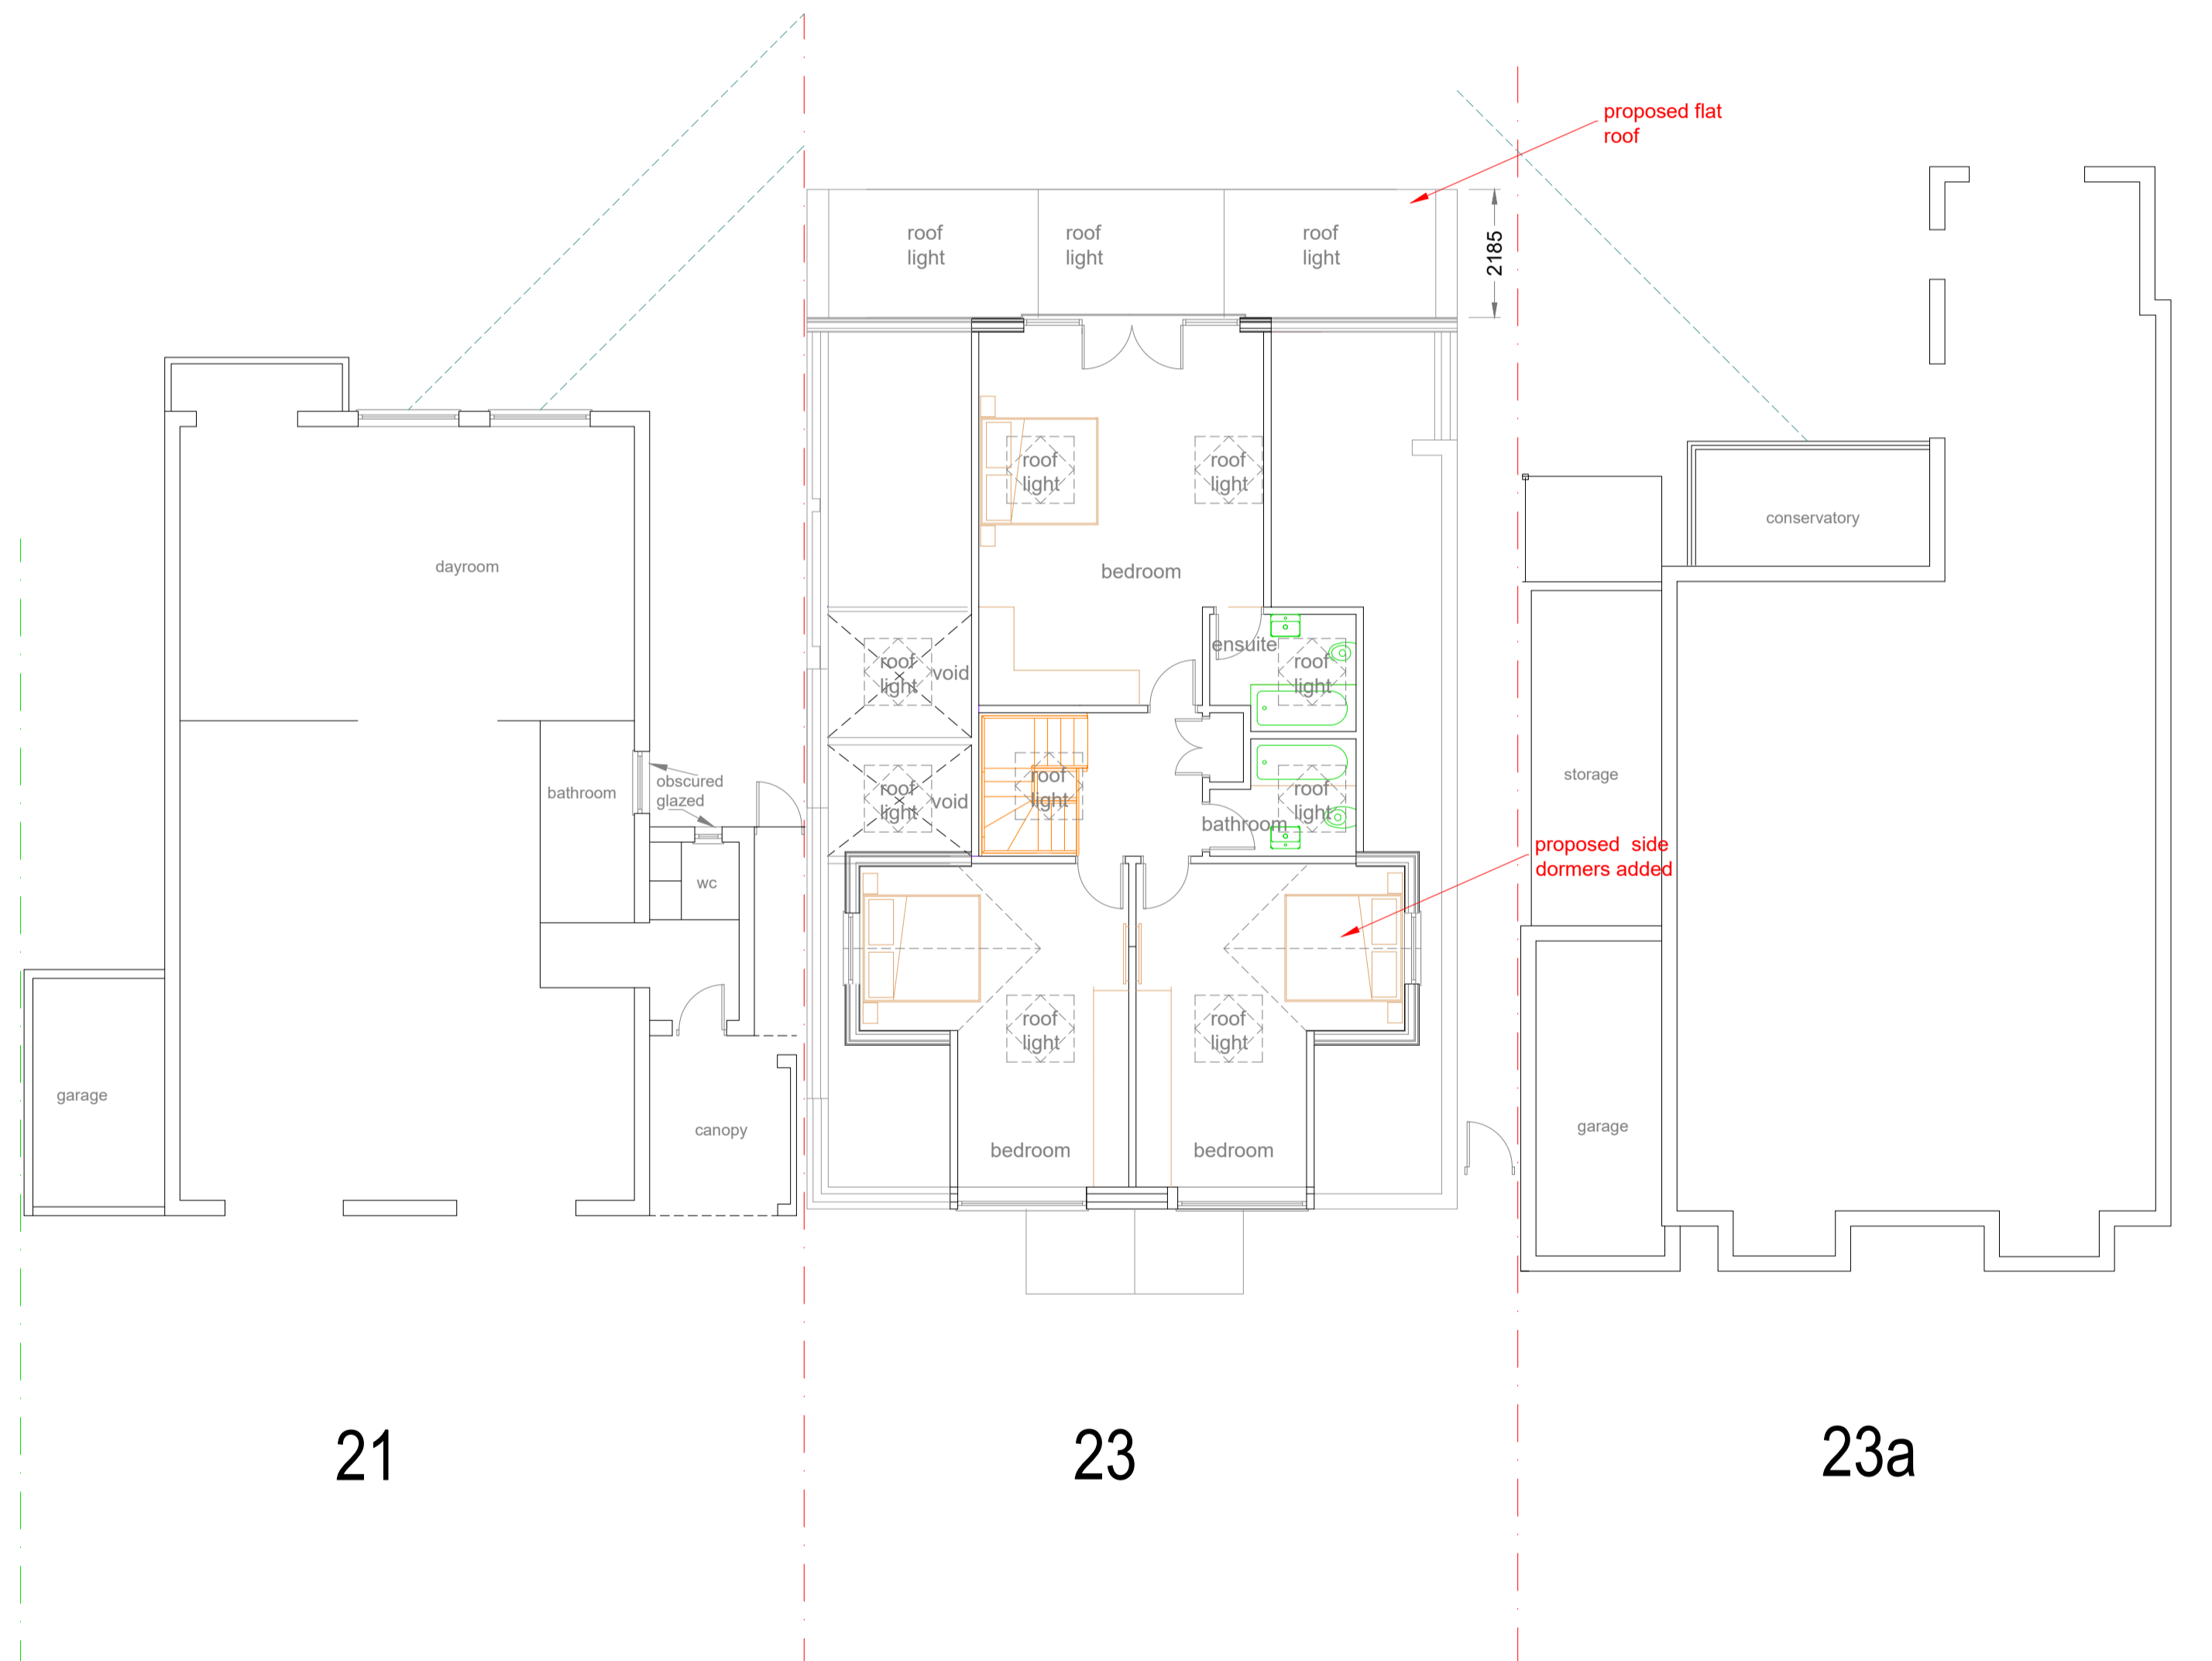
proposed flat roof

roof light

roof light

roof light

2185

roof light

roof light

bedroom

dayroom

roof light

void

ensuite

roof light

conservatory

roof light

void

roof light

roof light

bathroom

obscured glazed

bathroom

storage

proposed side dormers added

wc

roof light

roof light

garage

canopy

bedroom

bedroom

garage

21

23

23a